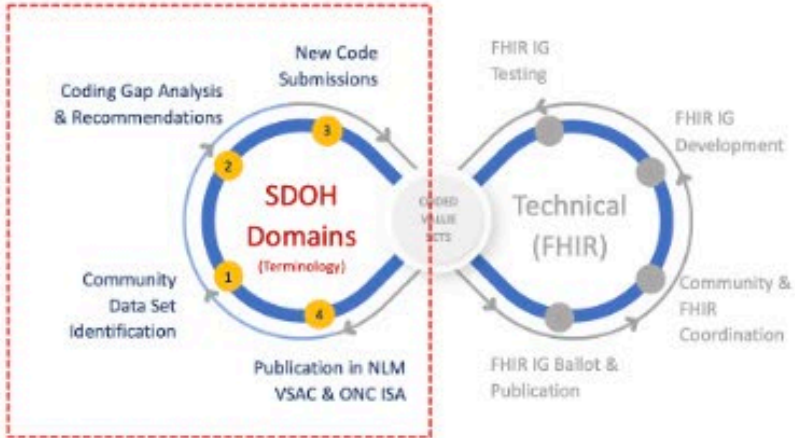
New Code Submissions

Coding Gap Analysis & Recommendations

3

2

SDOH Domains (Terminology)

1

4

Community Data Set Identification

Publication in NLM VSAC & ONC ISA

CODED VALUE SETS

FHIR IG Testing

FHIR IG Development

Technical (FHIR)

Community & FHIR Coordination

FHIR IG Ballot & Publication